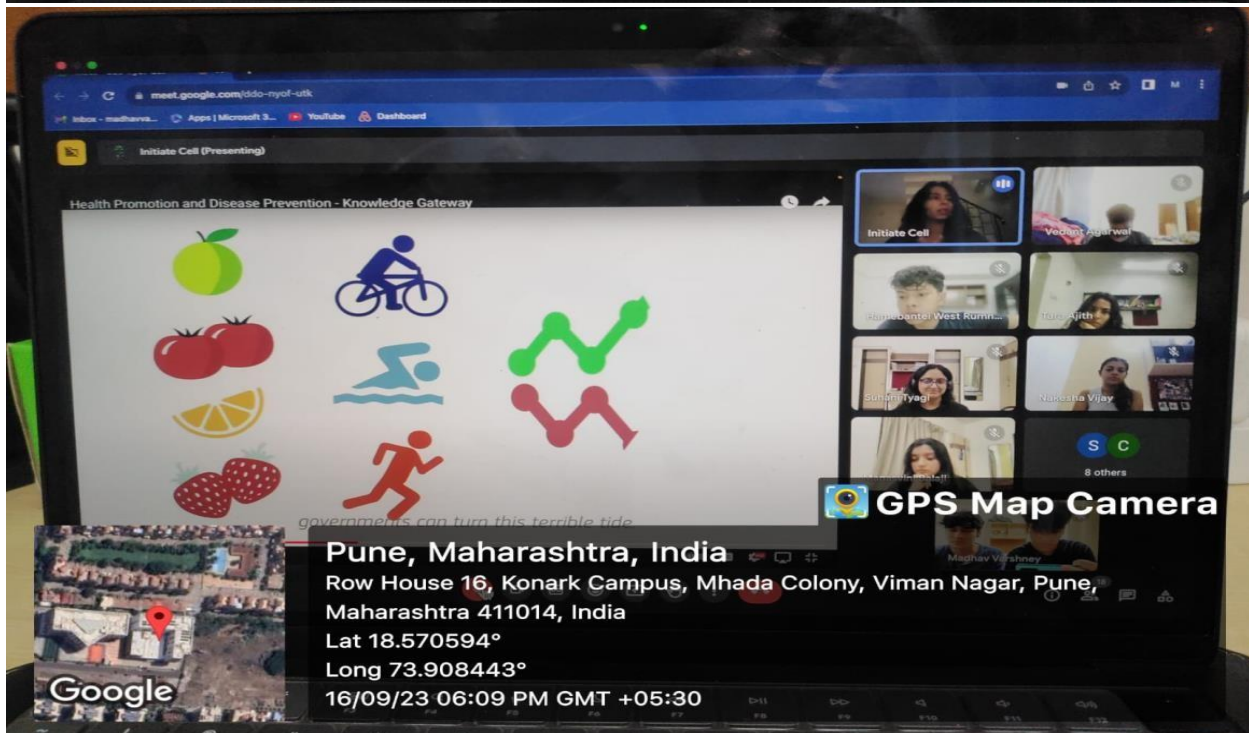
meet.google.com/ddo-nyof-utk

Inbox - madhavva... Apps | Microsoft 3... YouTube Dashboard

Initiate Cell (Presenting)

Health Promotion and Disease Prevention - Knowledge Gateway

governments can turn this terrible tide

Initiate Cell

Vedant Agarwal

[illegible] West Rumn...

Tara Ajith

Suhani Tyagi

Nakesha Vijay

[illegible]

S C

8 others

Madhav Varshney

GPS Map Camera

Pune, Maharashtra, India

Row House 16, Konark Campus, Mhada Colony, Viman Nagar, Pune, Maharashtra 411014, India

Lat 18.570594°

Long 73.908443°

16/09/23 06:09 PM GMT +05:30

Google